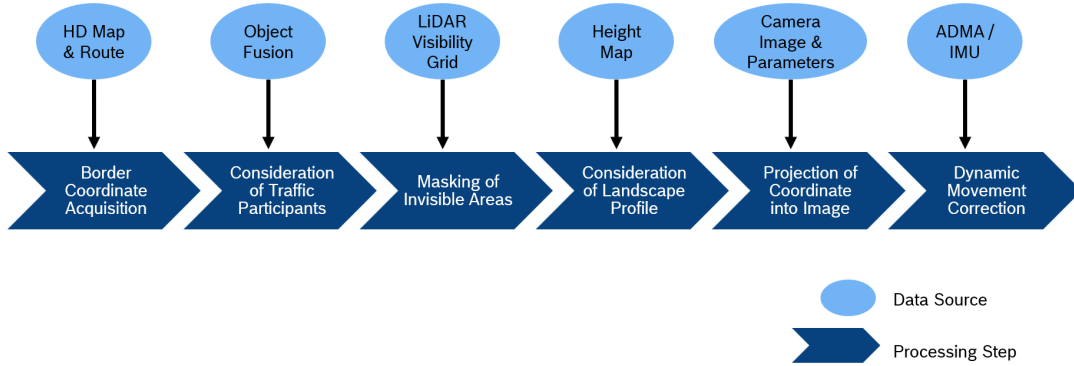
HD Map & Route

Object Fusion

LiDAR Visibility Grid

Height Map

Camera Image & Parameters

ADMA / IMU

Border Coordinate Acquisition

Consideration of Traffic Participants

Masking of Invisible Areas

Consideration of Landscape Profile

Projection of Coordinate into Image

Dynamic Movement Correction

Data Source

Processing Step